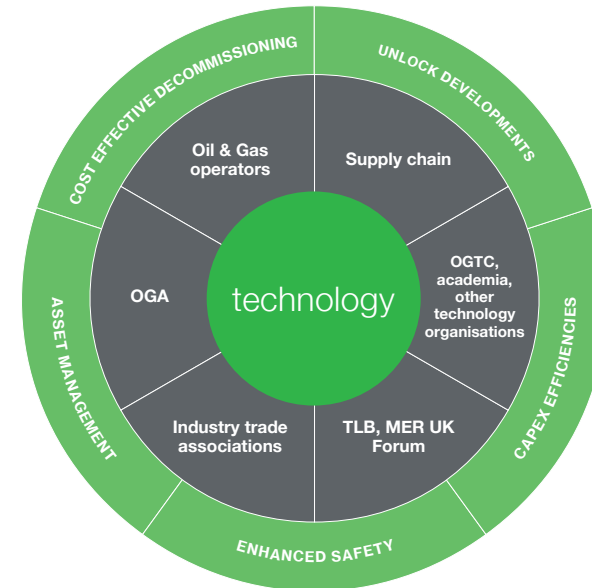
technology

Oil & Gas operators

Supply chain

OGTC, academia, other technology organisations

TLB, MER UK Forum

Industry trade associations

OGA

UNLOCK DEVELOPMENTS

CAPEX EFFICIENCIES

ENHANCED SAFETY

ASSET MANAGEMENT

COST EFFECTIVE DECOMMISSIONING